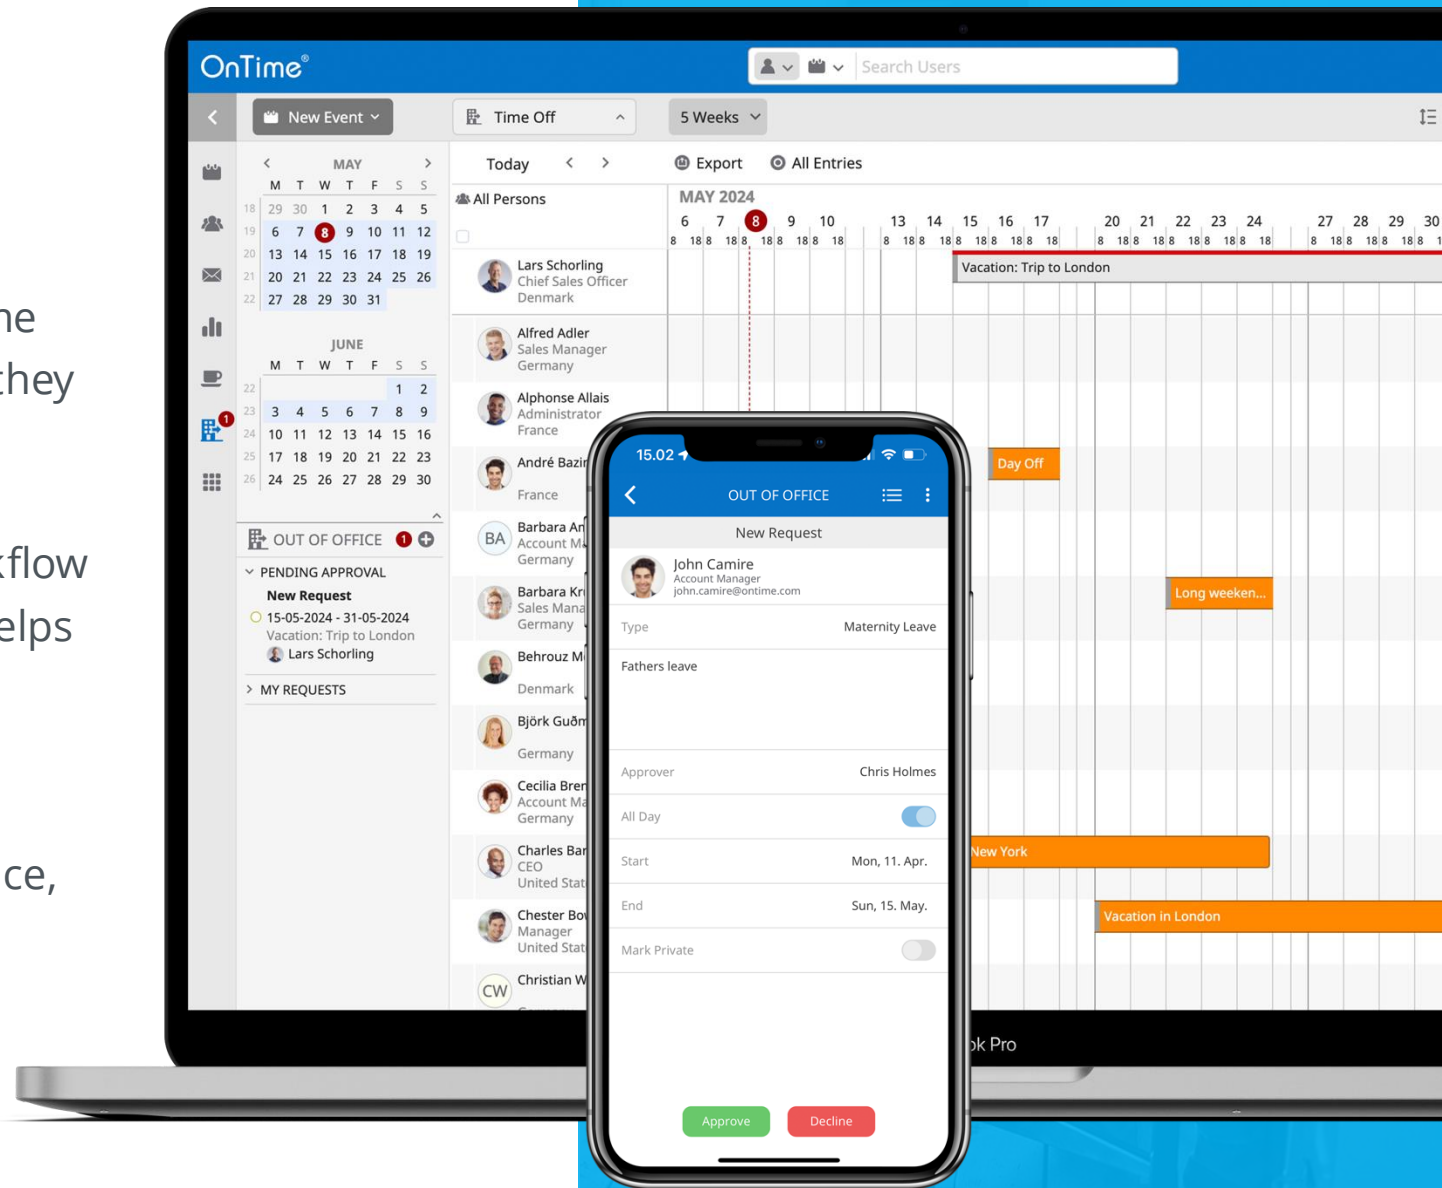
ne
they

kflow
elps

ce,

OnTime®

Search Users

New Event

Time Off

5 Weeks

MAY

| | M | T | W | T | F | S | S |
|---|---|---|---|---|---|---|---|
| 18 | 29 | 30 | 1 | 2 | 3 | 4 | 5 |
| 19 | 6 | 7 | 8 | 9 | 10 | 11 | 12 |
| 20 | 13 | 14 | 15 | 16 | 17 | 18 | 19 |
| 21 | 20 | 21 | 22 | 23 | 24 | 25 | 26 |
| 22 | 27 | 28 | 29 | 30 | 31 | | |

JUNE

| | M | T | W | T | F | S | S |
|---|---|---|---|---|---|---|---|
| 22 | | | | | | 1 | 2 |
| 23 | 3 | 4 | 5 | 6 | 7 | 8 | 9 |
| 24 | 10 | 11 | 12 | 13 | 14 | 15 | 16 |
| 25 | 17 | 18 | 19 | 20 | 21 | 22 | 23 |
| 26 | 24 | 25 | 26 | 27 | 28 | 29 | 30 |

OUT OF OFFICE 1

PENDING APPROVAL

New Request
15-05-2024 - 31-05-2024
Vacation: Trip to London
Lars Schorling

MY REQUESTS

Today

Export

All Entries

All Persons

MAY 2024

6 7 8 9 10 13 14 15 16 17 20 21 22 23 24 27 28 29 30

Lars Schorling
Chief Sales Officer
Denmark

Vacation: Trip to London

Alfred Adler
Sales Manager
Germany

Alphonse Allais
Administrator
France

André Bazi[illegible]
France

Day Off

BA
Barbara A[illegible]
Account M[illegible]
Germany

Barbara Kr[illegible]
Sales Mana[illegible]
Germany

Long weeken...

Behrouz M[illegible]
Denmark

Björk Guð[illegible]
Germany

Cecilia Bre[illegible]
Account Ma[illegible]
Germany

Charles Ba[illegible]
CEO
United Stat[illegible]

New York

Chester Bo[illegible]
Manager
United Stat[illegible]

Vacation in London

CW
Christian W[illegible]

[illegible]ok Pro

15.02

OUT OF OFFICE

New Request

John Camire
Account Manager
john.camire@ontime.com

Type
Maternity Leave

Fathers leave

Approver
Chris Holmes

All Day

Start
Mon, 11. Apr.

End
Sun, 15. May.

Mark Private

Approve

Decline